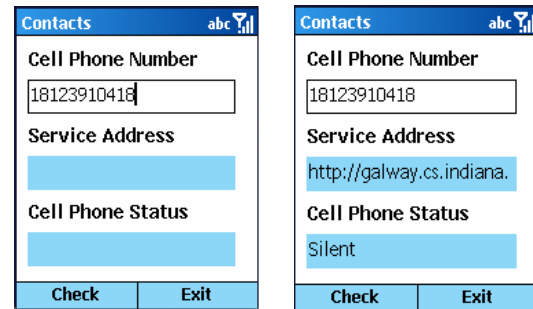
Contacts abc

Cell Phone Number

18123910418

Service Address

Cell Phone Status

Check Exit

Contacts abc

Cell Phone Number

18123910418

Service Address

http://galway.cs.indiana.

Cell Phone Status

Silent

Check Exit